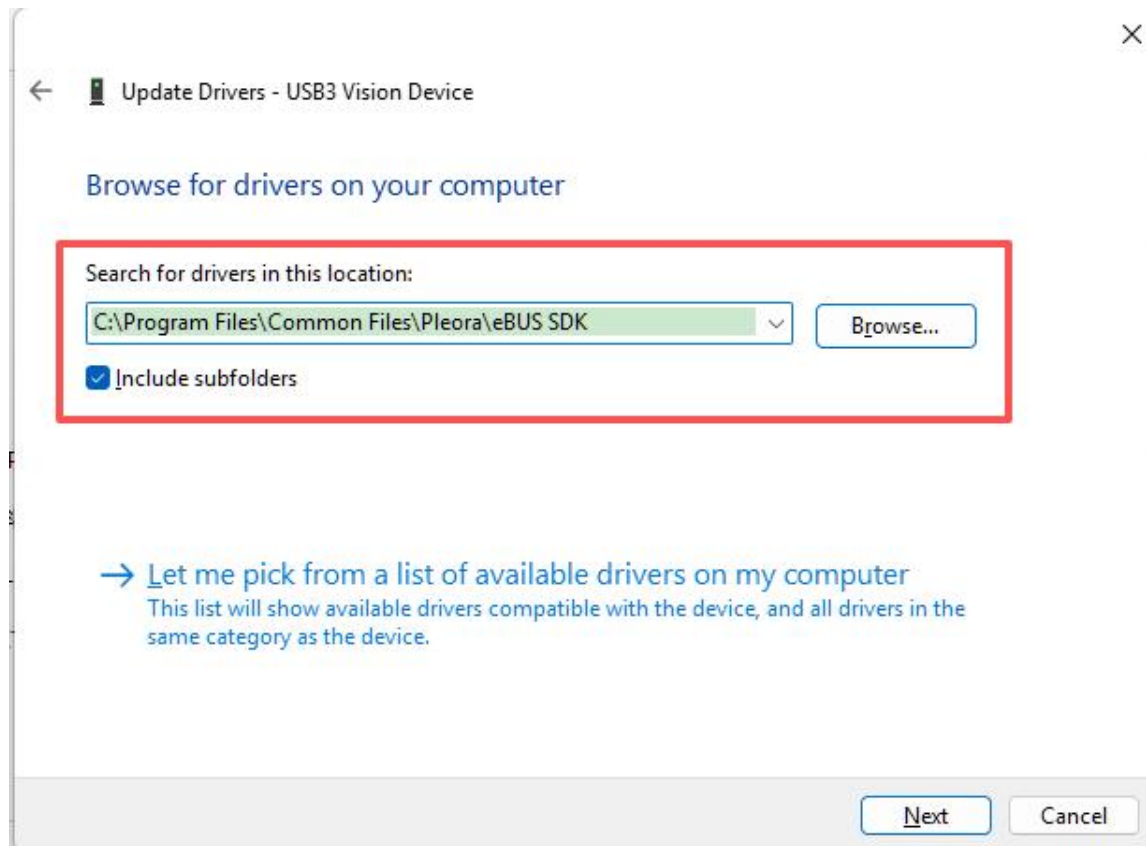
×

← Update Drivers - USB3 Vision Device

Browse for drivers on your computer

Search for drivers in this location:

C:\Program Files\Common Files\Pleora\eBUS SDK

Browse...

Include subfolders

→ Let me pick from a list of available drivers on my computer
This list will show available drivers compatible with the device, and all drivers in the same category as the device.

Next Cancel